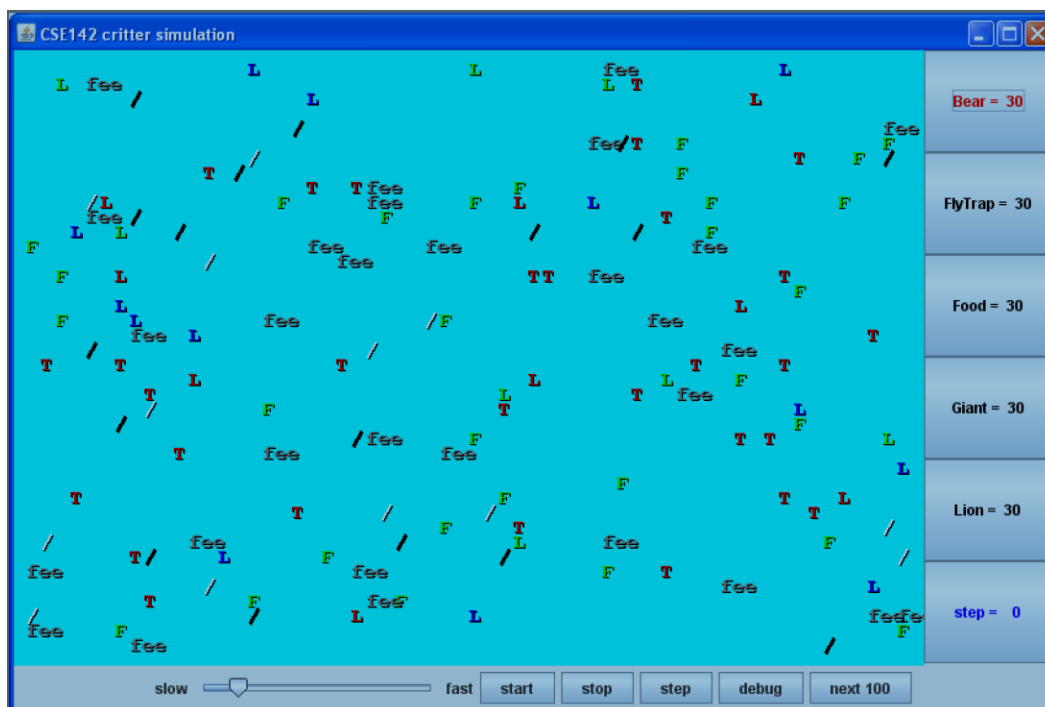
CSE142 critter simulation

L fee / L L fee L T L L / fee / fee F / fee/T F T F / T / F T T fee F F L / L fee / F fee L fee / F L L F / fee / / T F F fee fee fee F TT fee F F L T L fee fee L / F fee L T / / T T / T T L T T fee L F / F / fee F fee T F L T T L / F T fee fee F F L T T L / T / / F fee L / / L fee F T fee fee / T F fee fee L fee F L fee fee fee F fee / F T / fee L / fee F

Bear = 30

FlyTrap = 30

Food = 30

Giant = 30

Lion = 30

step = 0

slow

fast

start

stop

step

debug

next 100